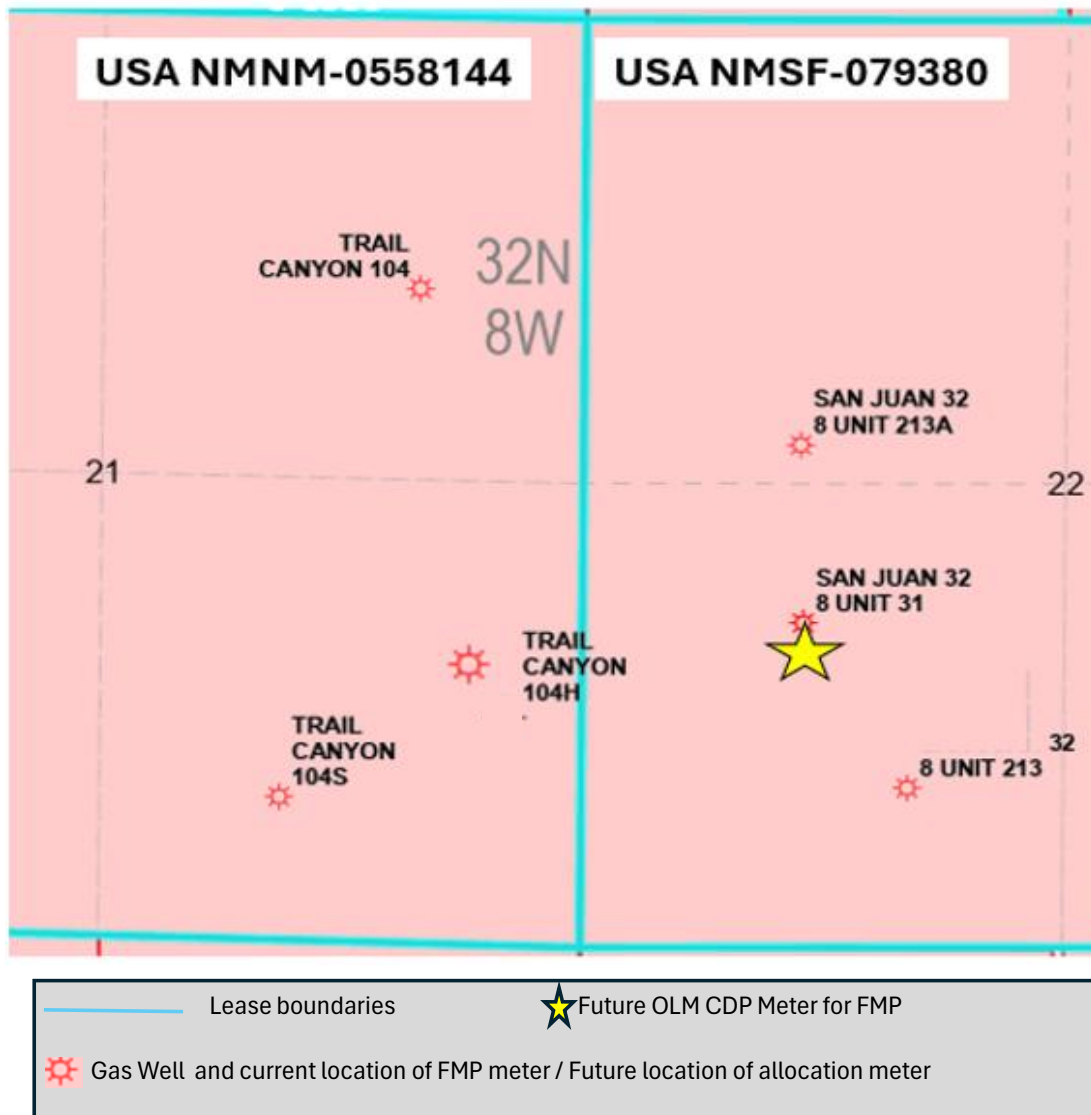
USA NMNM-0558144

USA NMSF-079380

TRAIL CANYON 104

32N 8W

SAN JUAN 32 8 UNIT 213A

21

22

SAN JUAN 32 8 UNIT 31

TRAIL CANYON 104H

TRAIL CANYON 104S

32

8 UNIT 213

Lease boundaries

Future OLM CDP Meter for FMP

Gas Well and current location of FMP meter / Future location of allocation meter